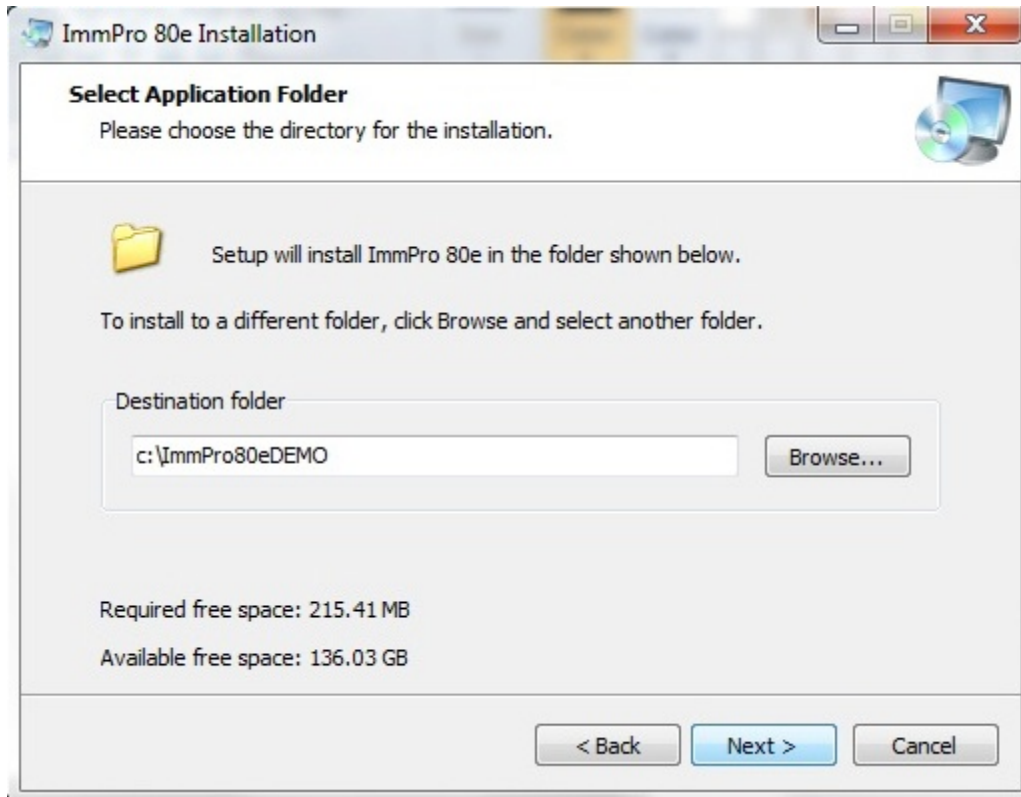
ImmPro 80e Installation

Select Application Folder

Please choose the directory for the installation.

Setup will install ImmPro 80e in the folder shown below.

To install to a different folder, click Browse and select another folder.

Destination folder

c:\ImmPro80eDEMO

Browse...

Required free space: 215.41 MB

Available free space: 136.03 GB

< Back

Next >

Cancel